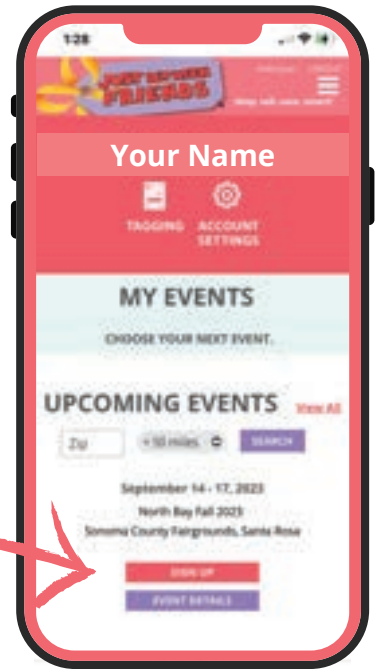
1:28

JUST BETWEEN FRIENDS

Welcome Logout

Shop. sell. save. repeat!

Your Name

TAGGING

ACCOUNT SETTINGS

MY EVENTS

CHOOSE YOUR NEXT EVENT.

UPCOMING EVENTS View All

Zip

+10 miles

SEARCH

September 14 - 17, 2023

North Bay Fall 2023

Sonoma County Fairgrounds, Santa Rosa

SIGN UP

EVENT DETAILS